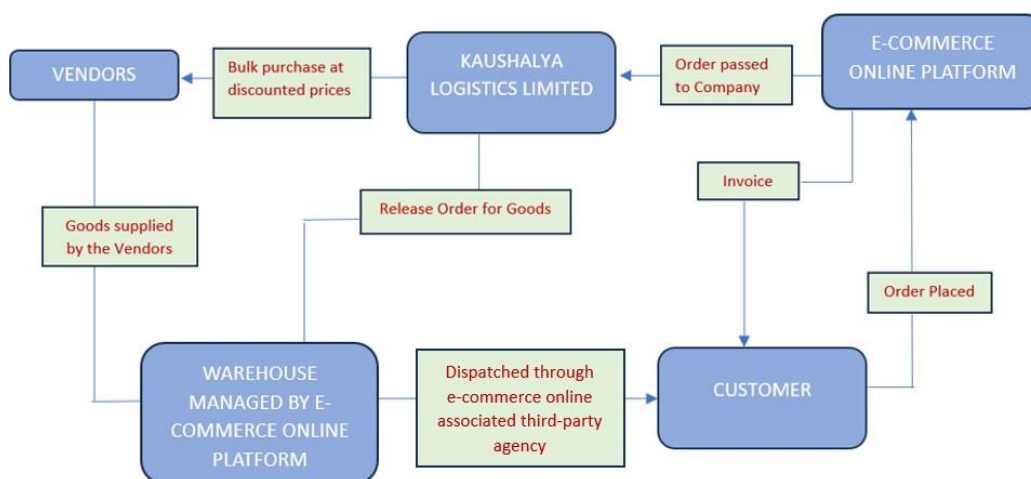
VENDORS

Bulk purchase at discounted prices

KAUSHALYA LOGISTICS LIMITED

Order passed to Company

E-COMMERCE ONLINE PLATFORM

Invoice

Release Order for Goods

Goods supplied by the Vendors

Order Placed

WAREHOUSE MANAGED BY E-COMMERCE ONLINE PLATFORM

Dispatched through e-commerce online associated third-party agency

CUSTOMER